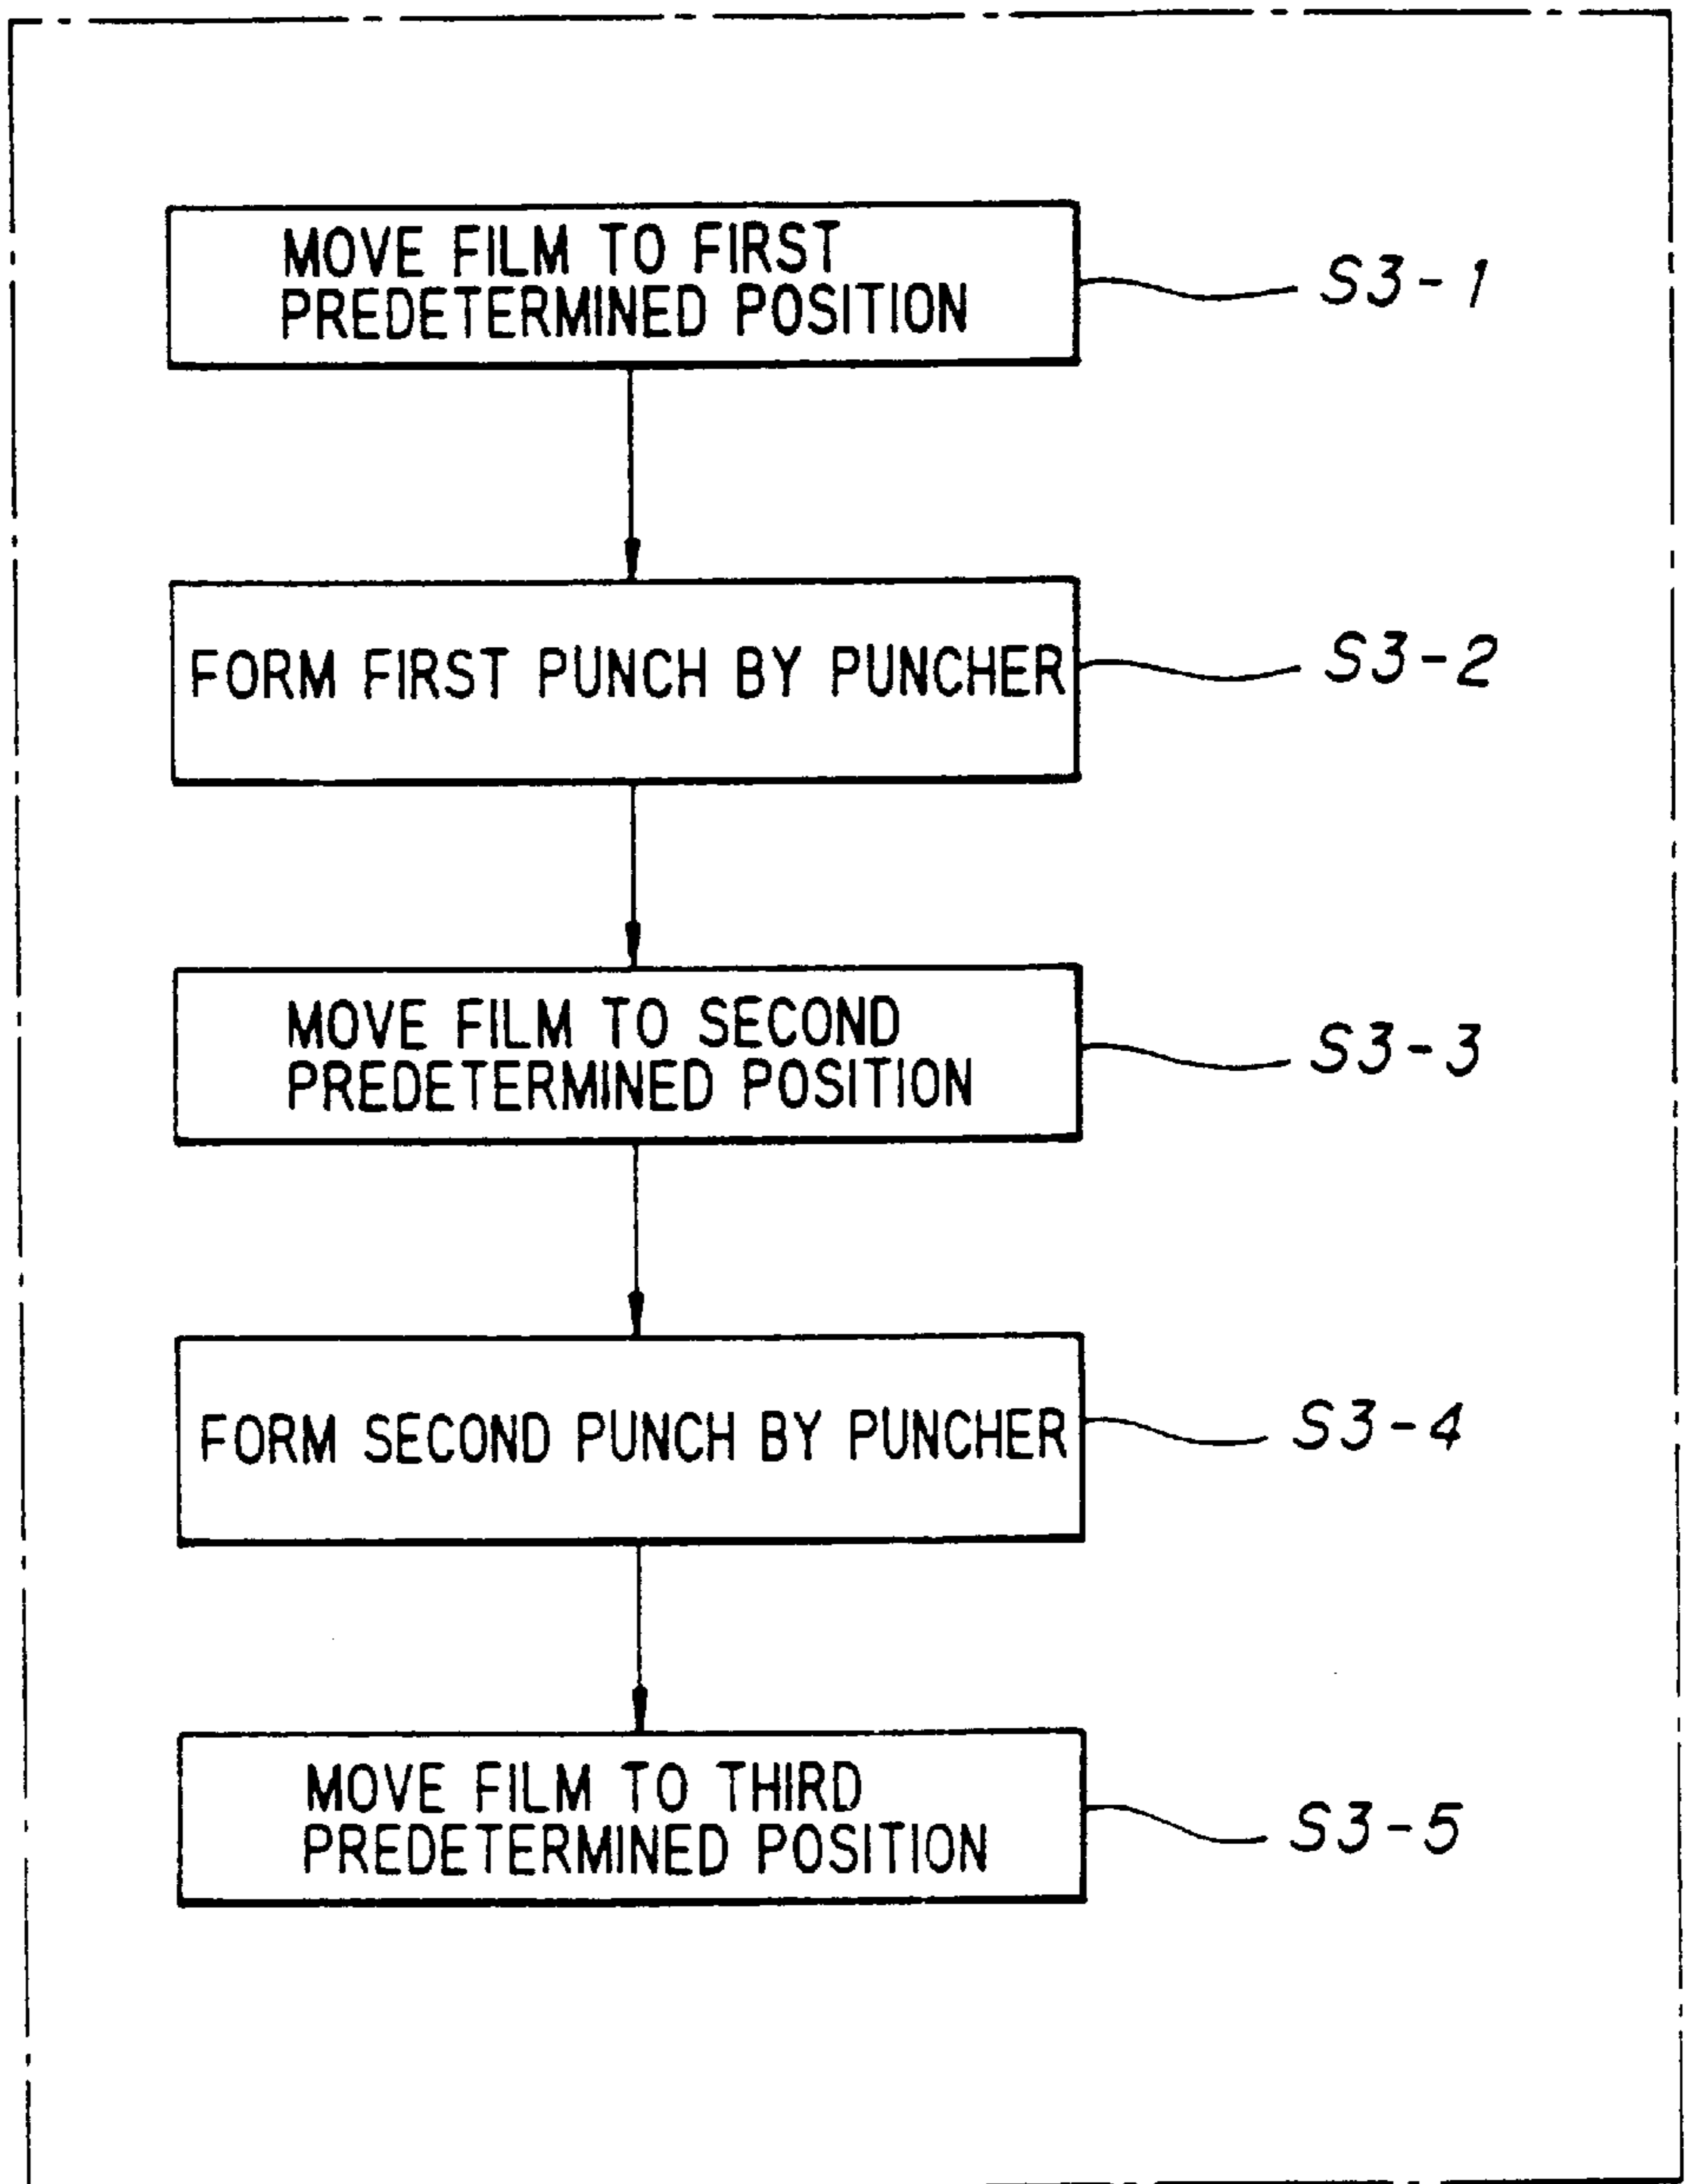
MOVE FILM TO FIRST PREDETERMINED POSITION

S3-1

FORM FIRST PUNCH BY PUNCHER

S3-2

MOVE FILM TO SECOND PREDETERMINED POSITION

S3-3

FORM SECOND PUNCH BY PUNCHER

S3-4

MOVE FILM TO THIRD PREDETERMINED POSITION

S3-5